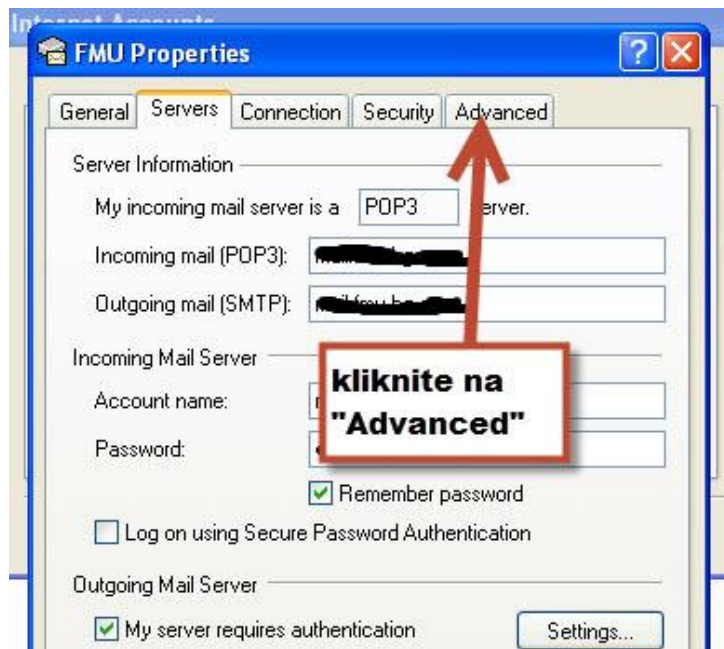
Internet Accounts

FMU Properties

General | Servers | Connection | Security | Advanced

Server Information

My incoming mail server is a POP3 server.

Incoming mail (POP3): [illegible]

Outgoing mail (SMTP): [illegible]

Incoming Mail Server

Account name: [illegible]

Password: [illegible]

kliknite na "Advanced"

Remember password

Log on using Secure Password Authentication

Outgoing Mail Server

My server requires authentication

Settings...